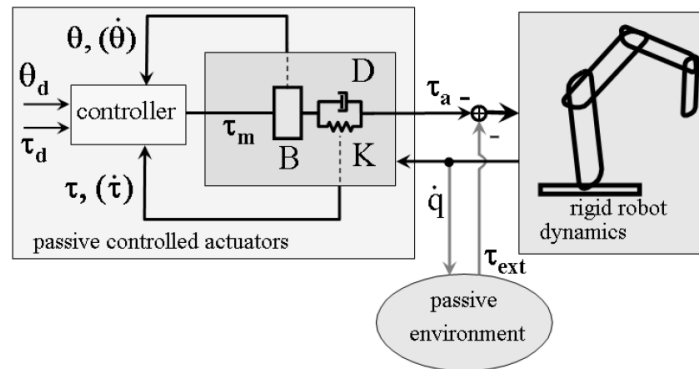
$\theta, (\dot{\theta})$

D

$\theta_d$

controller

$\tau_a$ -

$\tau_d$

$\tau_m$

B

K

-

$\tau, (\dot{\tau})$

$\dot{q}$

rigid robot dynamics

passive controlled actuators

$\tau_{ext}$

passive environment